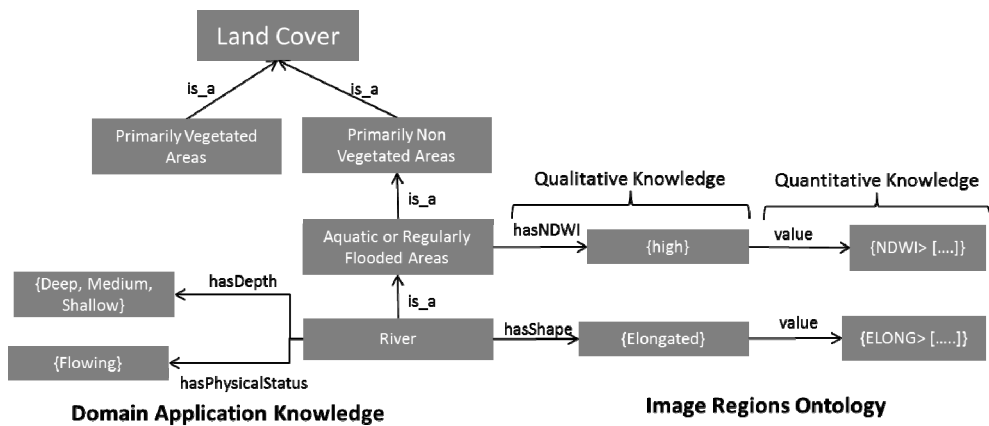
Land Cover

is_a

is_a

Primarily Vegetated Areas

Primarily Non Vegetated Areas

is_a

Qualitative Knowledge

Quantitative Knowledge

Aquatic or Regularly Flooded Areas

hasNDWI

{high}

value

{NDWI> [.....]}

{Deep, Medium, Shallow}

hasDepth

is_a

River

hasShape

{Elongated}

value

{ELONG> [.....]}

{Flowing}

hasPhysicalStatus

Domain Application Knowledge

Image Regions Ontology